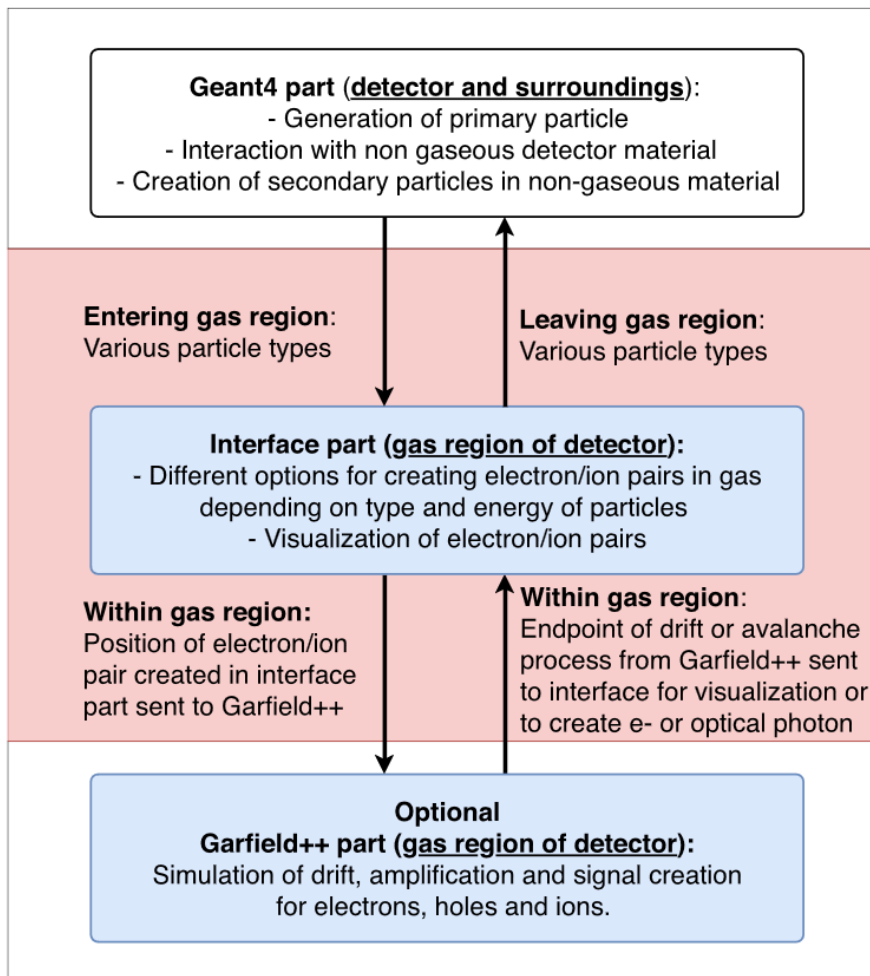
Geant4 part (detector and surroundings):
- Generation of primary particle
- Interaction with non gaseous detector material
- Creation of secondary particles in non-gaseous material

Entering gas region:
Various particle types

Leaving gas region:
Various particle types

Interface part (gas region of detector):
- Different options for creating electron/ion pairs in gas depending on type and energy of particles
- Visualization of electron/ion pairs

Within gas region:
Position of electron/ion pair created in interface part sent to Garfield++

Within gas region:
Endpoint of drift or avalanche process from Garfield++ sent to interface for visualization or to create e- or optical photon

Optional
Garfield++ part (gas region of detector):
Simulation of drift, amplification and signal creation for electrons, holes and ions.